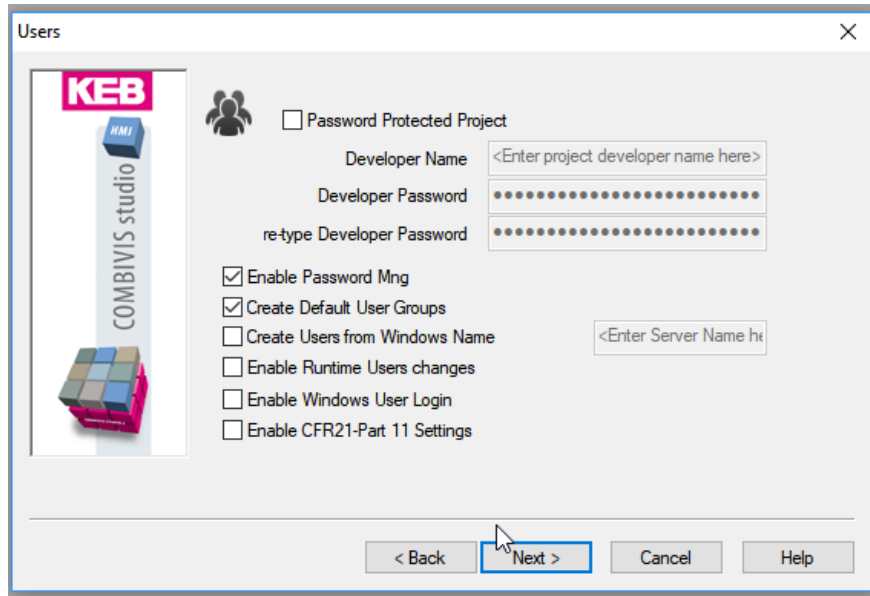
Users

KEB
HMI
COMBIVIS studio

Password Protected Project
Developer Name <Enter project developer name here>
Developer Password ••••••••••••••••••••••••••
re-type Developer Password ••••••••••••••••••••••••••

Enable Password Mng
Create Default User Groups
Create Users from Windows Name <Enter Server Name he
Enable Runtime Users changes
Enable Windows User Login
Enable CFR21-Part 11 Settings

< Back Next > Cancel Help